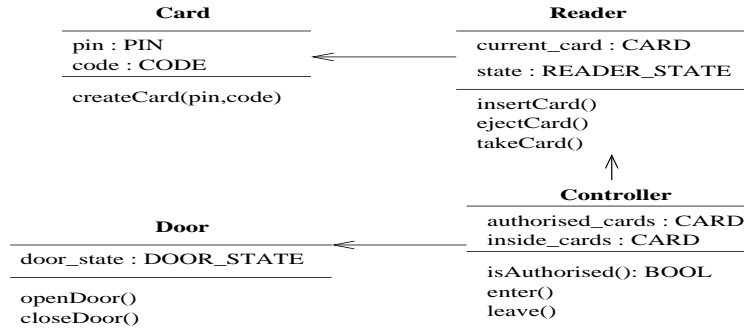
Card

pin : PIN
code : CODE

createCard(pin,code)

Reader

current_card : CARD
state : READER_STATE

insertCard()
ejectCard()
takeCard()

Controller

authorised_cards : CARD
inside_cards : CARD

isAuthorised(): BOOL
enter()
leave()

Door

door_state : DOOR_STATE

openDoor()
closeDoor()